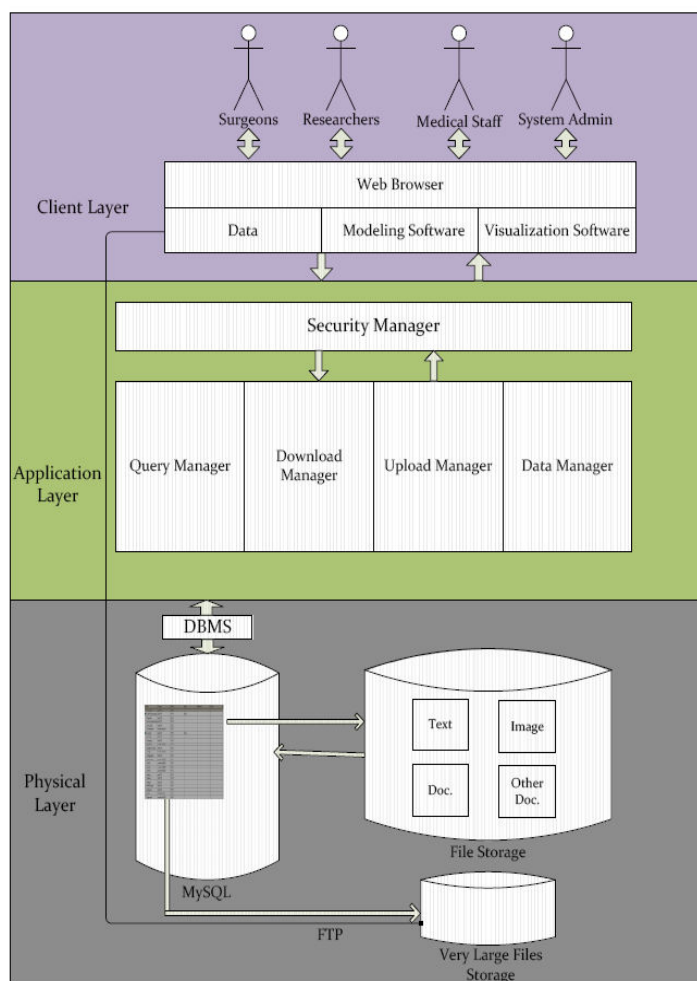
Surgeons
Researchers
Medical Staff
System Admin

Client Layer

Web Browser

Data
Modeling Software
Visualization Software

Application Layer

Security Manager

Query Manager
Download Manager
Upload Manager
Data Manager

Physical Layer

DBMS

Text
Image
Doc.
Other Doc.

File Storage

MySQL

FTP

Very Large Files Storage